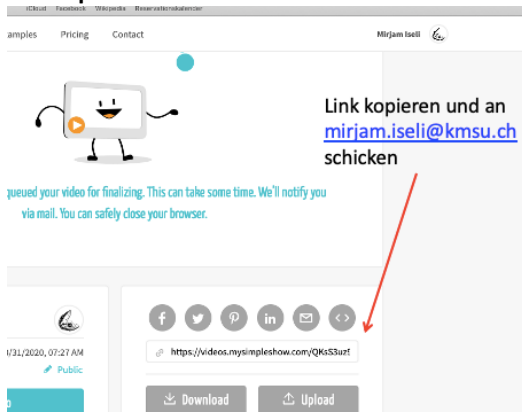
iCloud Facebook Wikipedia Reservationskalender

amples Pricing Contact

Mirjam Iseli

Link kopieren und an mirjam.iseli@kmsu.ch schicken

queued your video for finalizing. This can take some time. We'll notify you via mail. You can safely close your browser.

/31/2020, 07:27 AM

Public

https://videos.mysimpleshow.com/QKsS3uz

Download

Upload